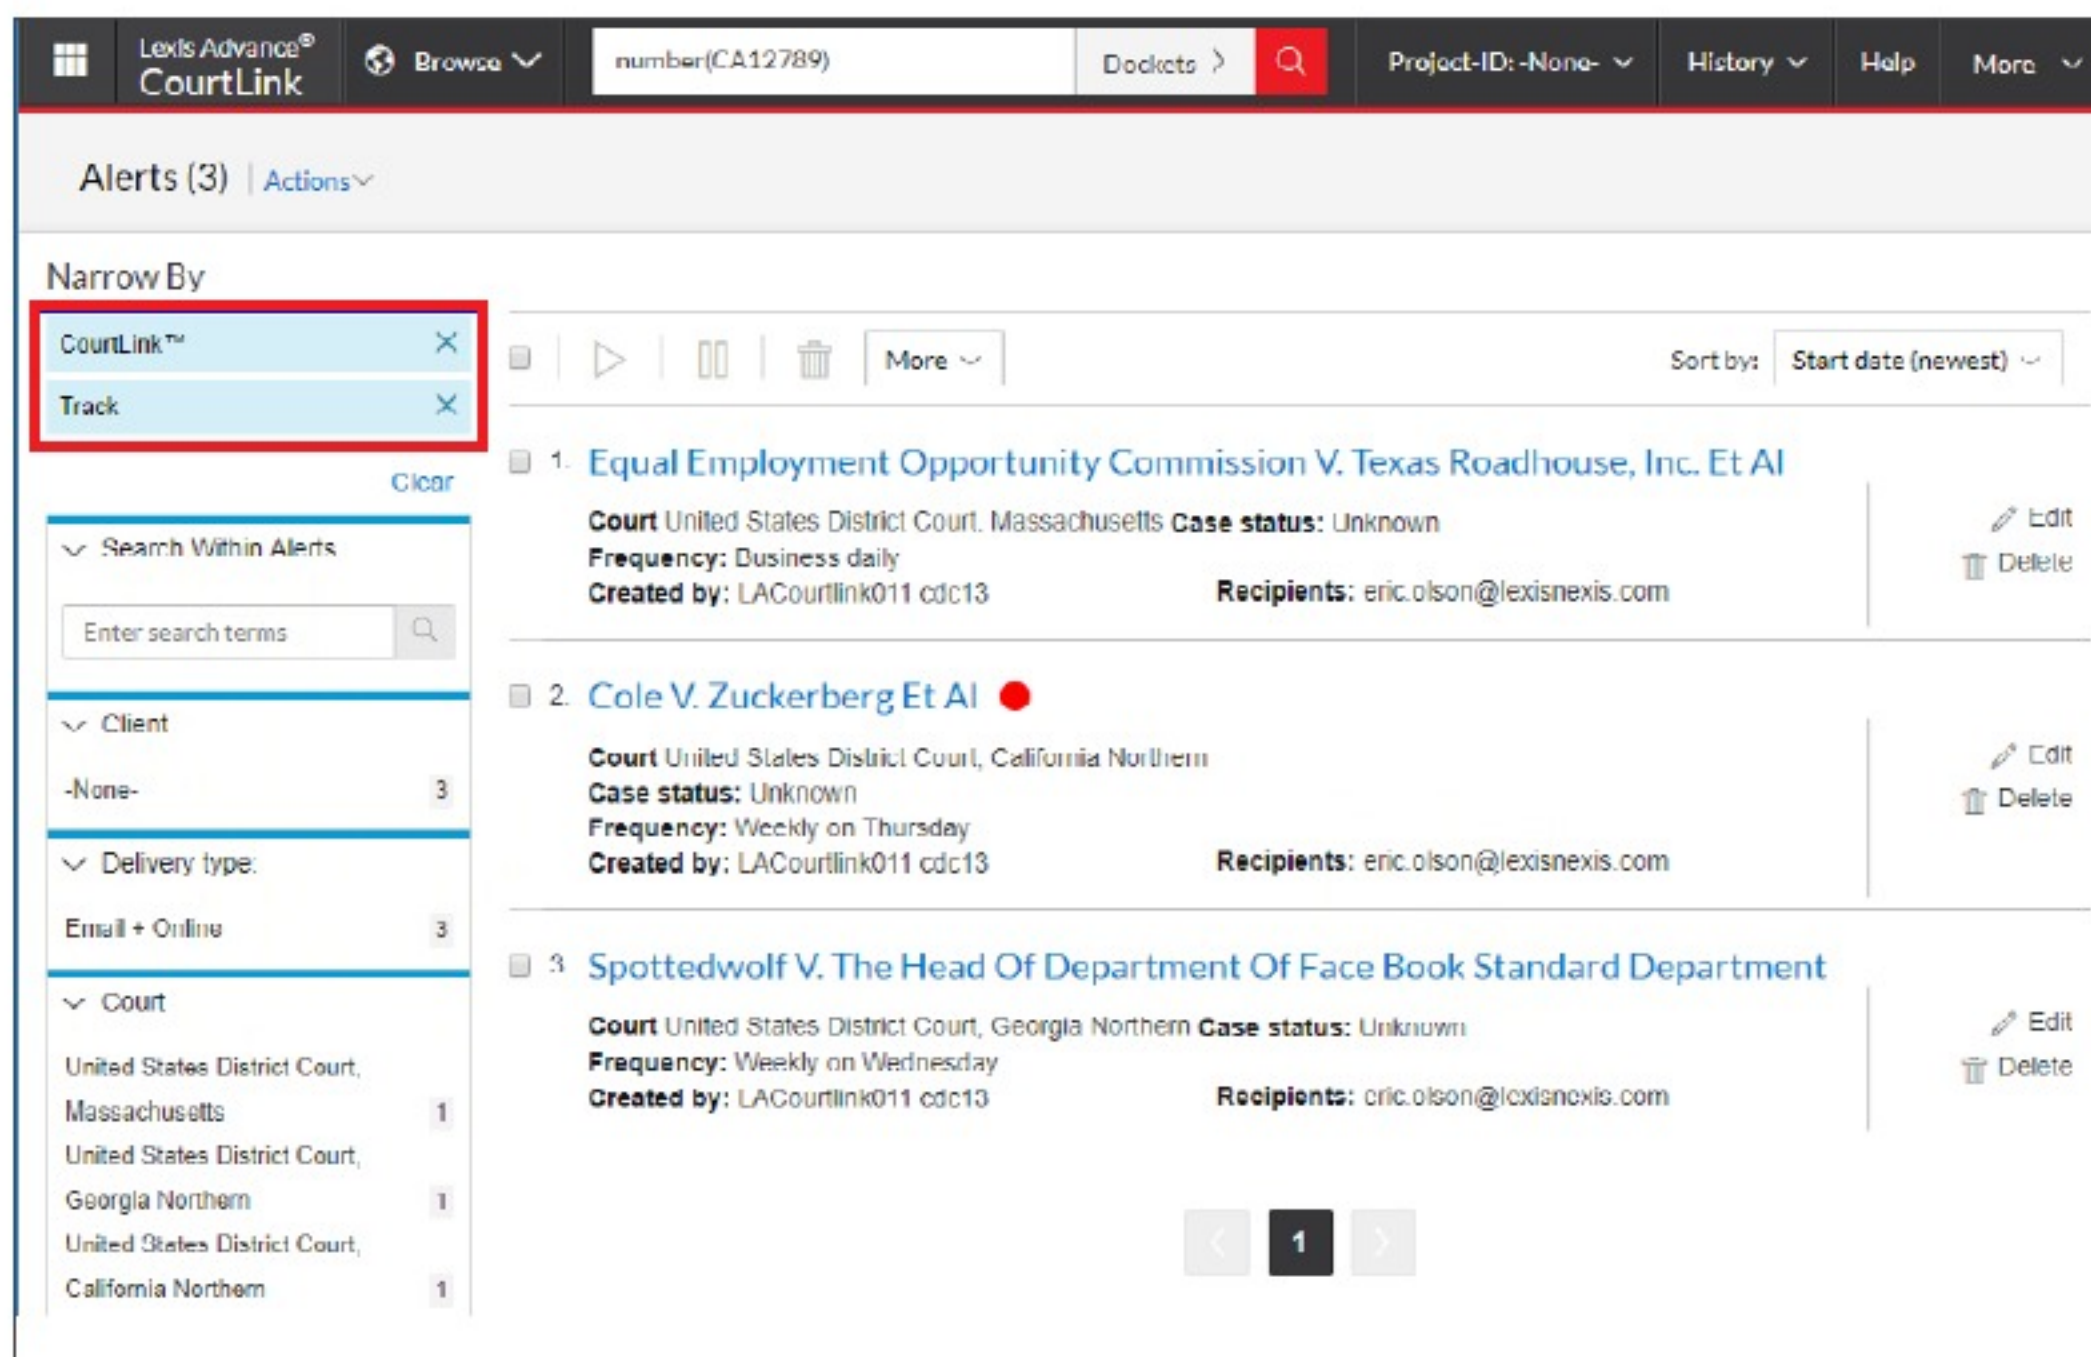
Lexis Advance®
CourtLink

Browse

number(CA12789)

Dockets

Project-ID: -None-

History

Help

More

Alerts (3) | Actions

Narrow By

CourtLink™

Track

Clear

Search Within Alerts

Enter search terms

Client

-None- 3

Delivery type:

Email + Online 3

Court

United States District Court, Massachusetts 1

United States District Court, Georgia Northern 1

United States District Court, California Northern 1

More

Sort by: Start date (newest)

1. Equal Employment Opportunity Commission V. Texas Roadhouse, Inc. Et Al

Court United States District Court, Massachusetts Case status: Unknown
Frequency: Business daily
Created by: LACourtlink011 cdc13 Recipients: eric.olson@lexisnexis.com

Edit
Delete

2. Cole V. Zuckerberg Et Al

Court United States District Court, California Northern
Case status: Unknown
Frequency: Weekly on Thursday
Created by: LACourtlink011 cdc13 Recipients: eric.olson@lexisnexis.com

Edit
Delete

3. Spottedwolf V. The Head Of Department Of Face Book Standard Department

Court United States District Court, Georgia Northern Case status: Unknown
Frequency: Weekly on Wednesday
Created by: LACourtlink011 cdc13 Recipients: eric.olson@lexisnexis.com

Edit
Delete

1